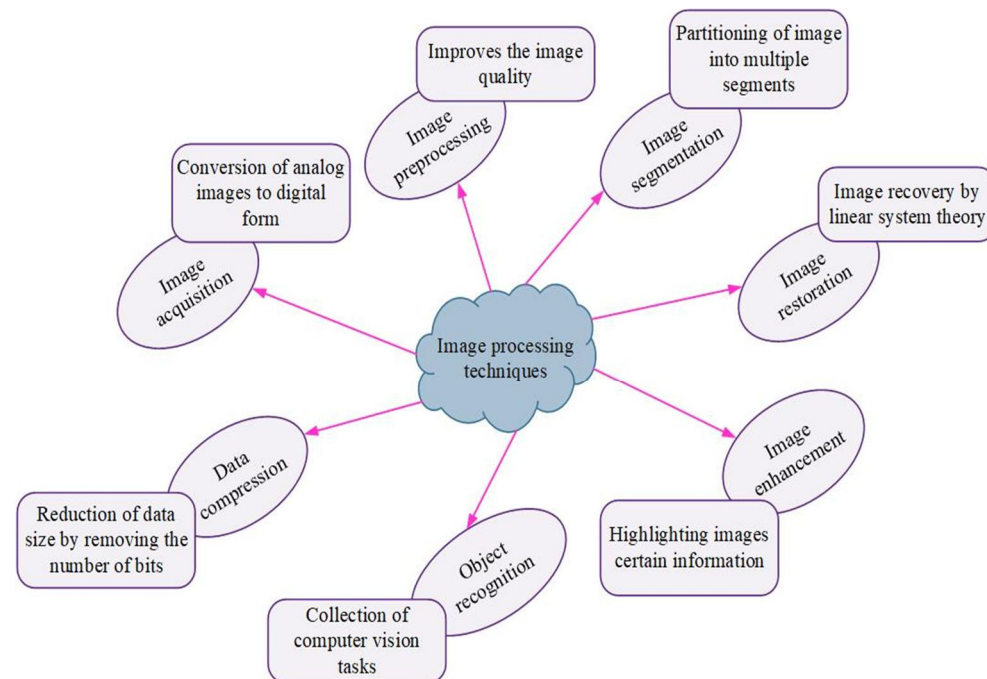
Image processing techniques

Improves the image quality

Image preprocessing

Partitioning of image into multiple segments

Image segmentation

Conversion of analog images to digital form

Image acquisition

Image recovery by linear system theory

Image restoration

Data compression

Reduction of data size by removing the number of bits

Image enhancement

Highlighting images certain information

Object recognition

Collection of computer vision tasks